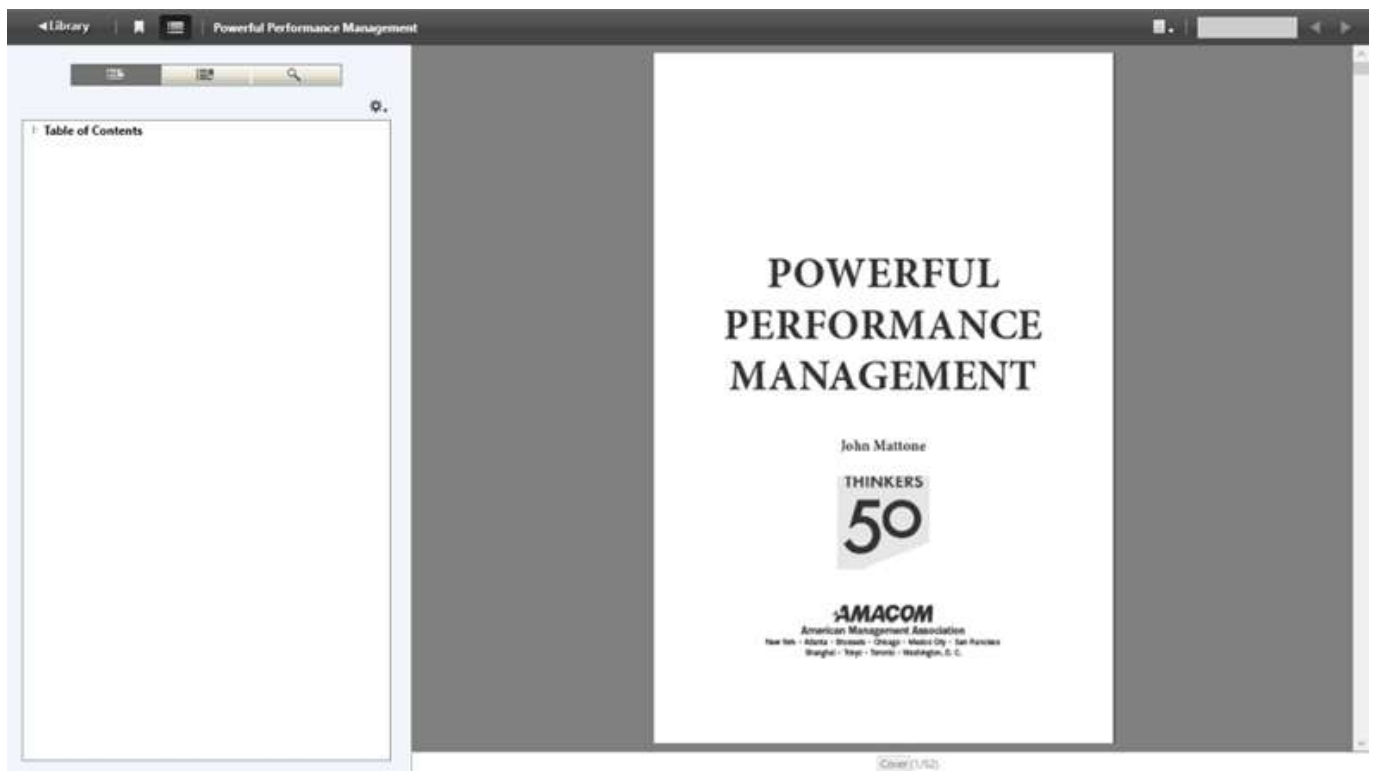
◄Library

Powerful Performance Management

Table of Contents

POWERFUL PERFORMANCE MANAGEMENT

John Mattone

THINKERS 50

AMACOM
American Management Association
New York • Atlanta • Brussels • Chicago • Mexico City • San Francisco
Shanghai • Tokyo • Toronto • Washington, D. C.

Cover (1/62)